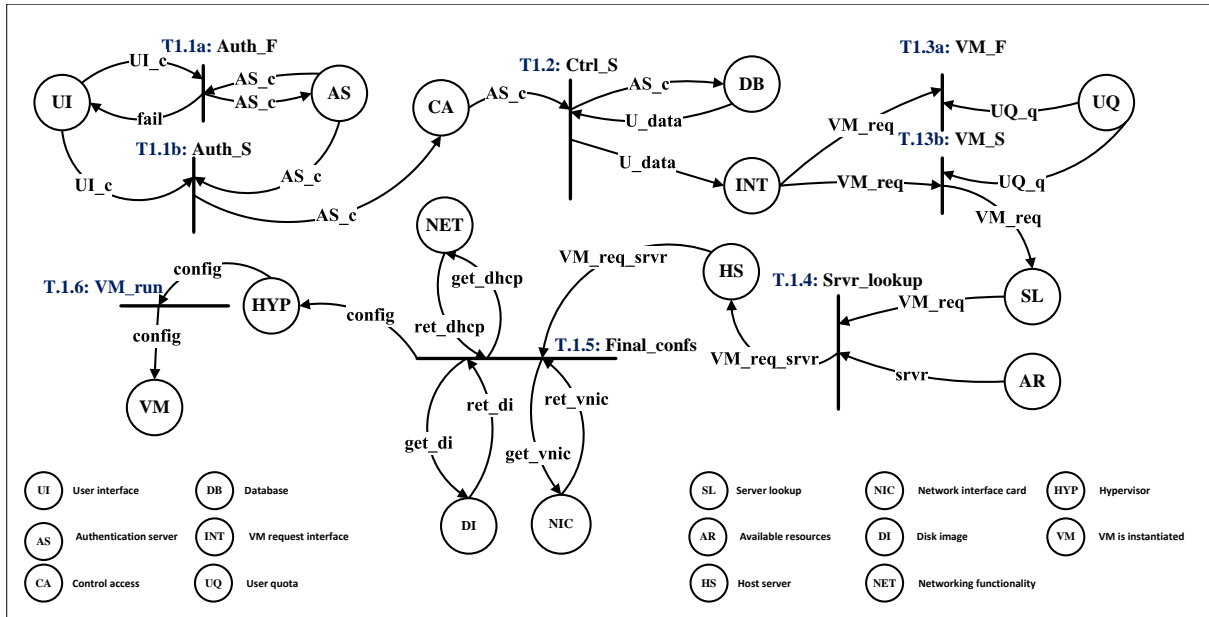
T1.1a: Auth_F

UI_c

AS_c

AS_c

UI

AS

fail

T1.1b: Auth_S

UI_c

AS_c

AS_c

T1.2: Ctrl_S

CA

AS_c

AS_c

DB

U_data

U_data

INT

T1.3a: VM_F

VM_req

UQ_q

UQ

T1.13b: VM_S

VM_req

UQ_q

VM_req

NET

get_dhcp

ret_dhcp

VM_req_srvr

HS

T1.1.4: Srvr_lookup

VM_req

SL

T.1.6: VM_run

config

HYP

config

config

VM

T.1.5: Final_confs

VM_req_srvr

srvr

AR

ret_di

ret_vnic

get_di

get_vnic

DI

NIC

UI User interface

DB Database

SL Server lookup

NIC Network interface card

HYP Hypervisor

AS Authentication server

INT VM request interface

AR Available resources

DI Disk image

VM VM is instantiated

CA Control access

UQ User quota

HS Host server

NET Networking functionality